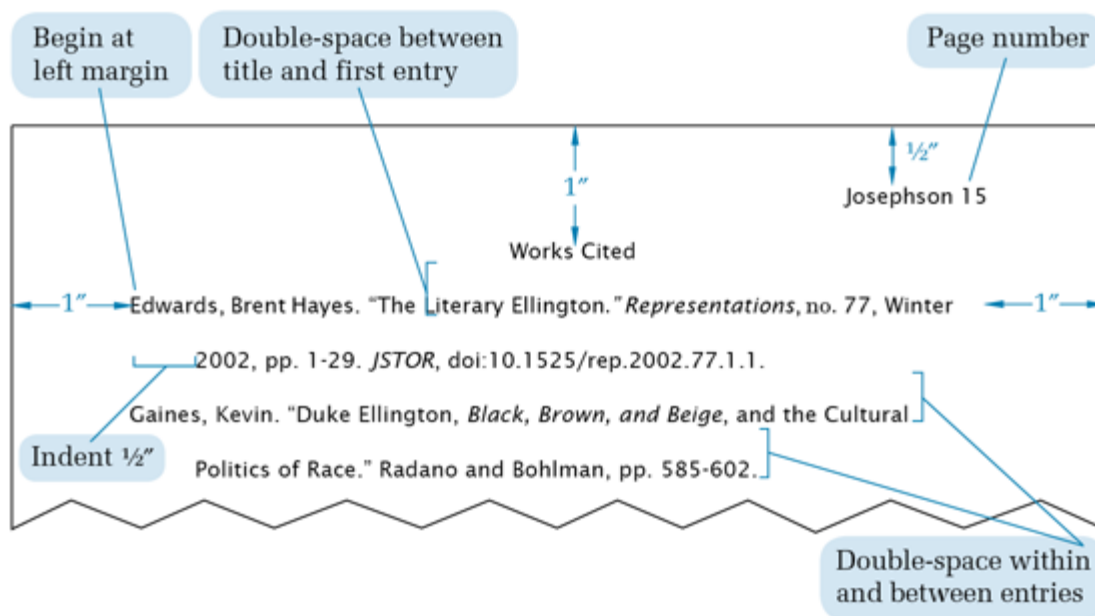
Begin at left margin

Double-space between title and first entry

Page number

1″

½″

Josephson 15

Works Cited

1″

Edwards, Brent Hayes. “The Literary Ellington.” *Representations*, no. 77, Winter 2002, pp. 1-29. *JSTOR*, doi:10.1525/rep.2002.77.1.1.

1″

Gaines, Kevin. “Duke Ellington, *Black, Brown, and Beige*, and the Cultural Politics of Race.” Radano and Bohlman, pp. 585-602.

Indent ½″

Double-space within and between entries